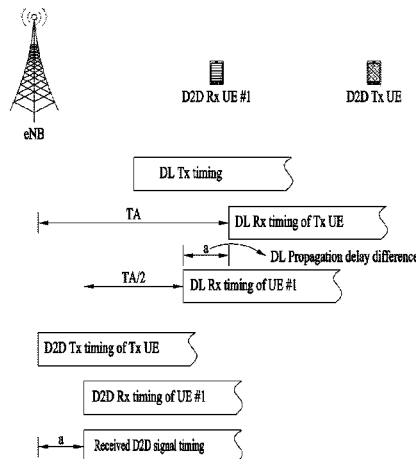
D2D Rx UE #1

D2D Tx UE

eNB

DL Tx timing

TA

DL Rx timing of Tx UE

a

DL Propagation delay difference

TA/2

DL Rx timing of UE #1

D2D Tx timing of Tx UE

D2D Rx timing of UE #1

a

Received D2D signal timing